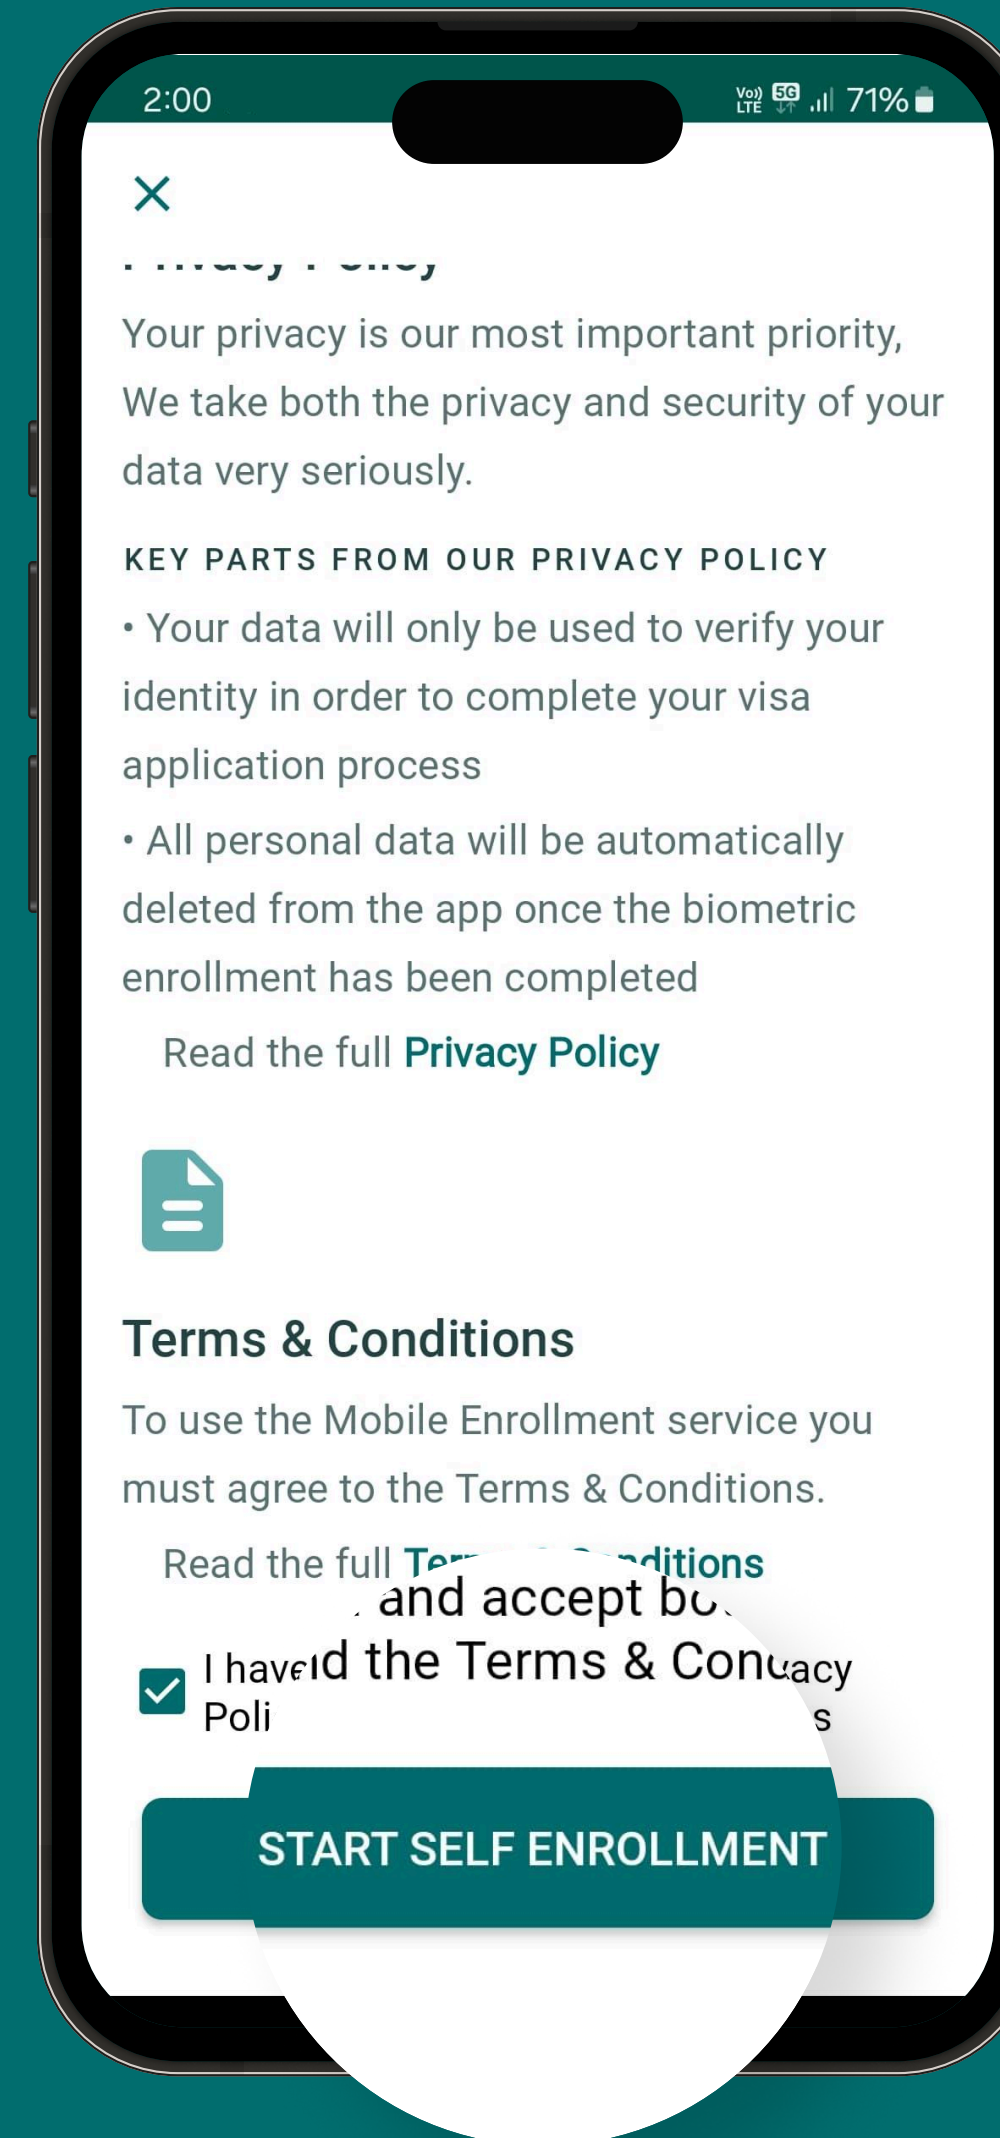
2:00

71%

Privacy Policy

Your privacy is our most important priority, We take both the privacy and security of your data very seriously.

KEY PARTS FROM OUR PRIVACY POLICY

• Your data will only be used to verify your identity in order to complete your visa application process

• All personal data will be automatically deleted from the app once the biometric enrollment has been completed

Read the full Privacy Policy

Terms & Conditions

To use the Mobile Enrollment service you must agree to the Terms & Conditions.

Read the full Te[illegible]nditions

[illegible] and accept bo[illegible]

I have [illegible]d the Terms & Con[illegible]acy Poli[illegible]s

START SELF ENROLLMENT